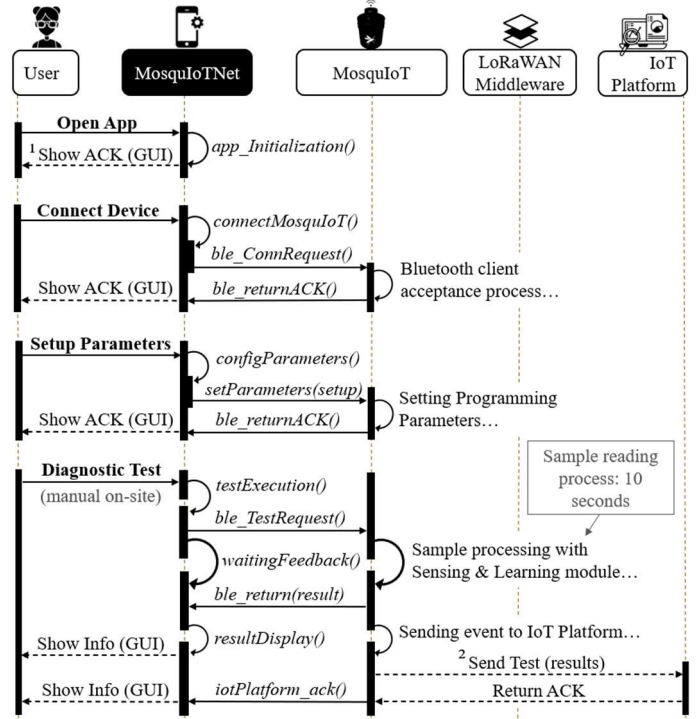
User

MosquIoTNet

MosquIoT

LoRaWAN Middleware

IoT Platform

Open App

app_Initialization()

$^1$ Show ACK (GUI)

Connect Device

connectMosquIoT()

ble_ConnRequest()

Bluetooth client acceptance process...

Show ACK (GUI)

ble_returnACK()

Setup Parameters

configParameters()

setParameters(setup)

Setting Programming Parameters...

Show ACK (GUI)

ble_returnACK()

Sample reading process: 10 seconds

Diagnostic Test

(manual on-site)

testExecution()

ble_TestRequest()

waitingFeedback()

Sample processing with Sensing & Learning module...

ble_return(result)

Show Info (GUI)

resultDisplay()

Sending event to IoT Platform...

$^2$ Send Test (results)

Show Info (GUI)

iotPlatform_ack()

Return ACK